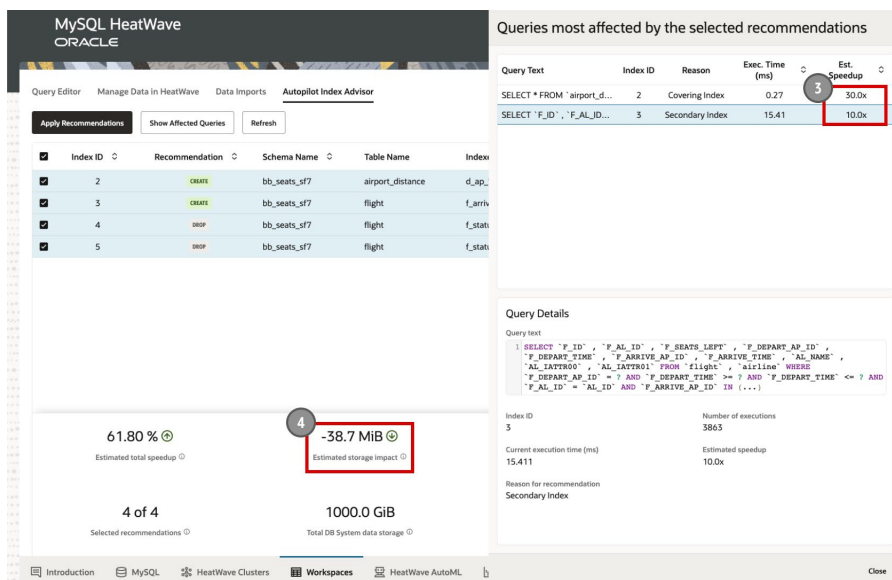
MySQL HeatWave
ORACLE

Query Editor Manage Data in HeatWave Data Imports Autopilot Index Advisor

Apply Recommendations Show Affected Queries Refresh

| | Index ID | Recommendation | Schema Name | Table Name | Index |
|---|---|---|---|---|---|
| ☑ | 2 | CREATE | bb_seats_sf7 | airport_distance | d_ap_ |
| ☑ | 3 | CREATE | bb_seats_sf7 | flight | f_arriv |
| ☑ | 4 | DROP | bb_seats_sf7 | flight | f_statu |
| ☑ | 5 | DROP | bb_seats_sf7 | flight | f_statu |

61.80 %
Estimated total speedup

4
-38.7 MiB
Estimated storage impact

4 of 4
Selected recommendations

1000.0 GiB
Total DB System data storage

Queries most affected by the selected recommendations

| Query Text | Index ID | Reason | Exec. Time (ms) | Est. Speedup |
|---|---|---|---|---|
| SELECT * FROM `airport_d... | 2 | Covering Index | 0.27 | 30.0x |
| SELECT `F_ID` , `F_AL_ID... | 3 | Secondary Index | 15.41 | 10.0x |

3

Query Details
Query text
1 SELECT `F_ID` , `F_AL_ID` , `F_SEATS_LEFT` , `F_DEPART_AP_ID` , `F_DEPART_TIME` , `F_ARRIVE_AP_ID` , `F_ARRIVE_TIME` , `AL_NAME` , `AL_IATTR00` , `AL_IATTR01` FROM `flight` , `airline` WHERE `F_DEPART_AP_ID` = ? AND `F_DEPART_TIME` >= ? AND `F_DEPART_TIME` <= ? AND `F_AL_ID` = `AL_ID` AND `F_ARRIVE_AP_ID` IN (...)

Index ID
3
Number of executions
3863
Current execution time (ms)
15.411
Estimated speedup
10.0x
Reason for recommendation
Secondary Index

Introduction MySQL HeatWave Clusters Workspaces HeatWave AutoML Close